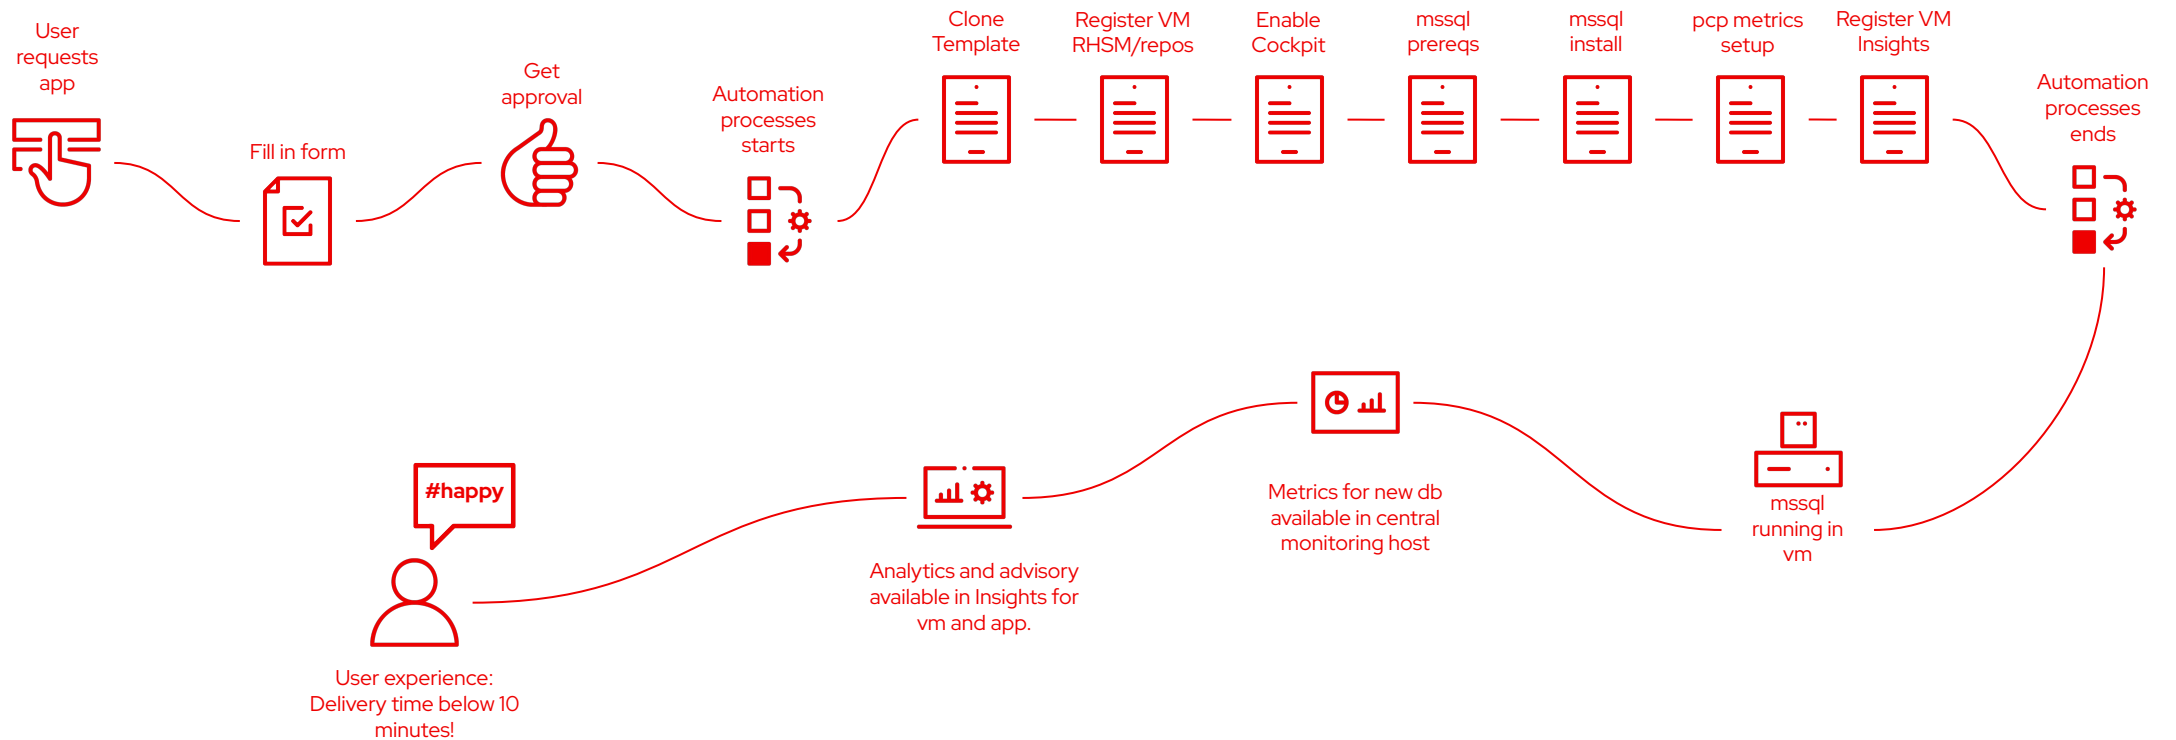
User requests app

Fill in form

Get approval

Automation processes starts

Clone Template

Register VM RHSM/repos

Enable Cockpit

mssql prereqs

mssql install

pcp metrics setup

Register VM Insights

Automation processes ends

mssql running in vm

Metrics for new db available in central monitoring host

Analytics and advisory available in Insights for vm and app.

#happy

User experience: Delivery time below 10 minutes!